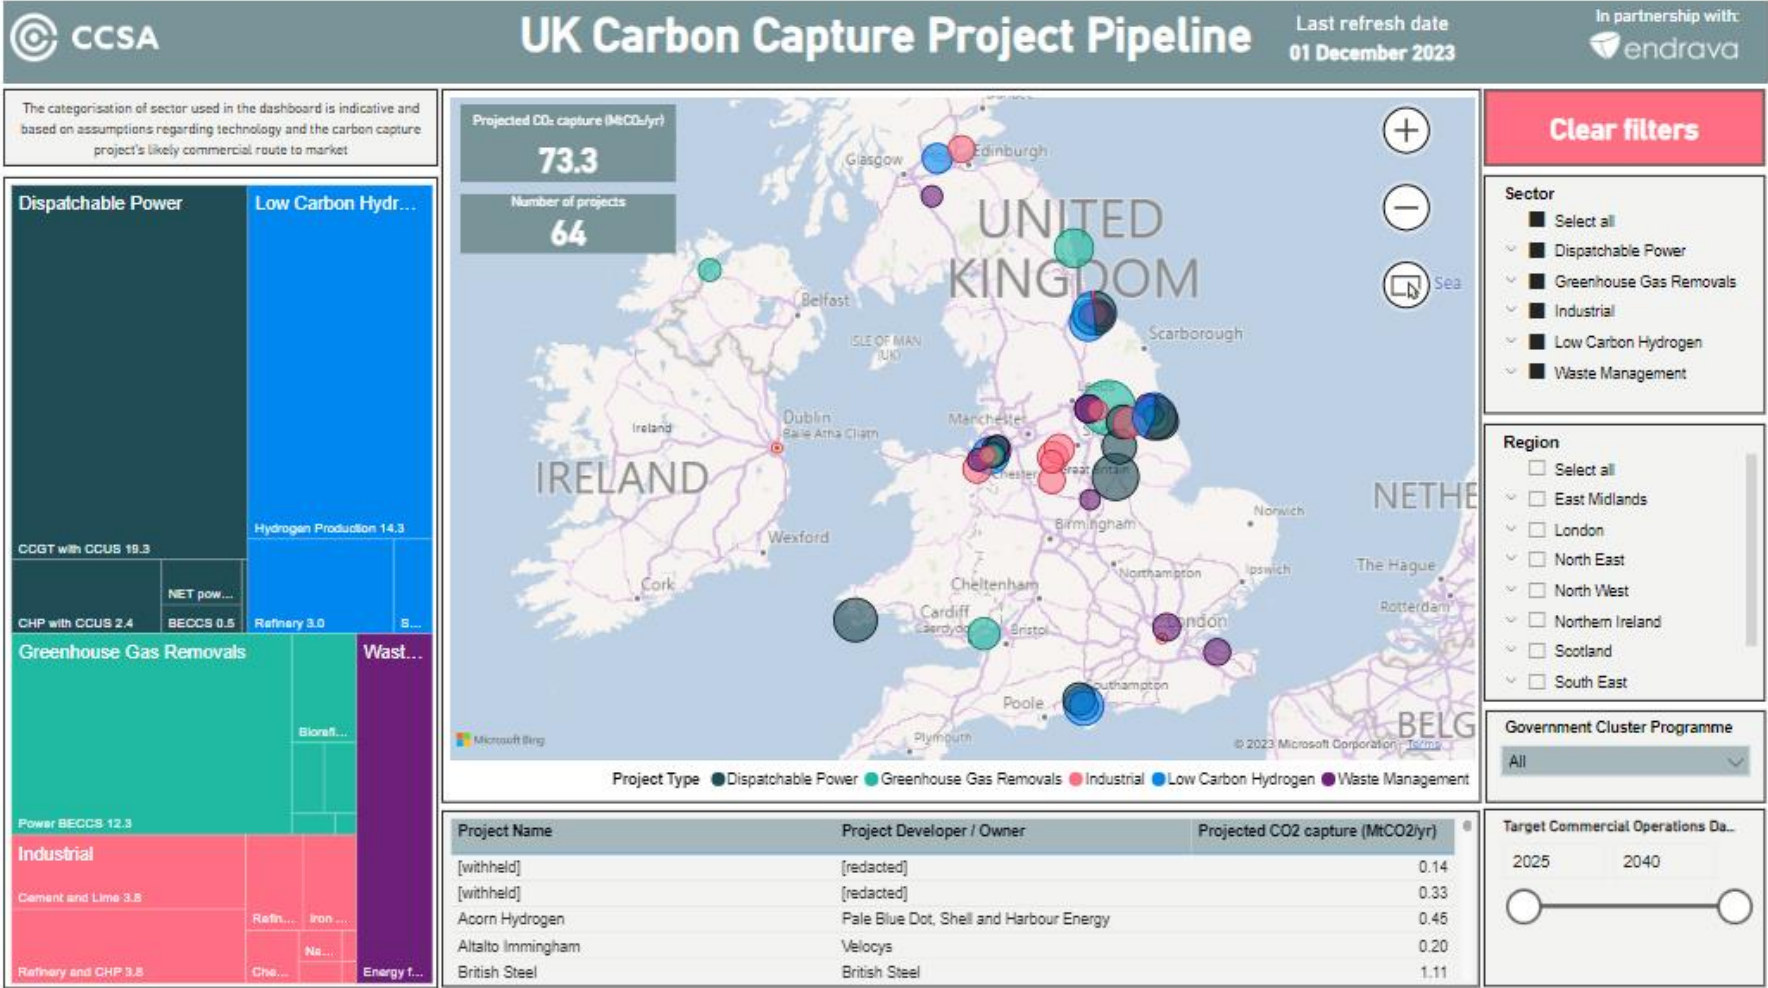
CCSA

UK Carbon Capture Project Pipeline

Last refresh date
01 December 2023

In partnership with:
endrava

The categorisation of sector used in the dashboard is indicative and based on assumptions regarding technology and the carbon capture project's likely commercial route to market

Dispatchable Power
Low Carbon Hydr...
Hydrogen Production 14.3
CCGT with CCUS 19.3
NET pow...
CHP with CCUS 2.4
BECCS 0.5
Refinery 3.0
S...
Greenhouse Gas Removals
Wast...
Biorefi...
Power BECCS 12.3
Industrial
Cement and Lime 3.8
Refin...
Iron ...
Ne...
Refinery and CHP 3.8
Che...
Energy f...

Projected $CO_2$ capture ($MtCO_2/yr$)
73.3
Number of projects
64

Glasgow
Edinburgh
UNITED KINGDOM
Belfast
ISLE OF MAN (UK)
Scarborough
Dublin
Baile Átha Cliath
Ireland
Manchester
IRELAND
Chester
Great Britain
Norwich
NETHE
Birmingham
Wexford
Cork
Northampton
Ipswich
The Hague
Cheltenham
Rotterdam
Cardiff
Caerdydd
Bristol
London
Southampton
Poole
Plymouth
BELG
Sea
Microsoft Bing
© 2023 Microsoft Corporation Terms

Project Type Dispatchable Power Greenhouse Gas Removals Industrial Low Carbon Hydrogen Waste Management

| Project Name | Project Developer / Owner | Projected CO2 capture (MtCO2/yr) |
|---|---|---|
| [withheld] | [redacted] | 0.14 |
| [withheld] | [redacted] | 0.33 |
| Acorn Hydrogen | Pale Blue Dot, Shell and Harbour Energy | 0.45 |
| Altalto Immingham | Velocys | 0.20 |
| British Steel | British Steel | 1.11 |

Clear filters

Sector
Select all
Dispatchable Power
Greenhouse Gas Removals
Industrial
Low Carbon Hydrogen
Waste Management

Region
Select all
East Midlands
London
North East
North West
Northern Ireland
Scotland
South East

Government Cluster Programme
All

Target Commercial Operations Da...
2025
2040